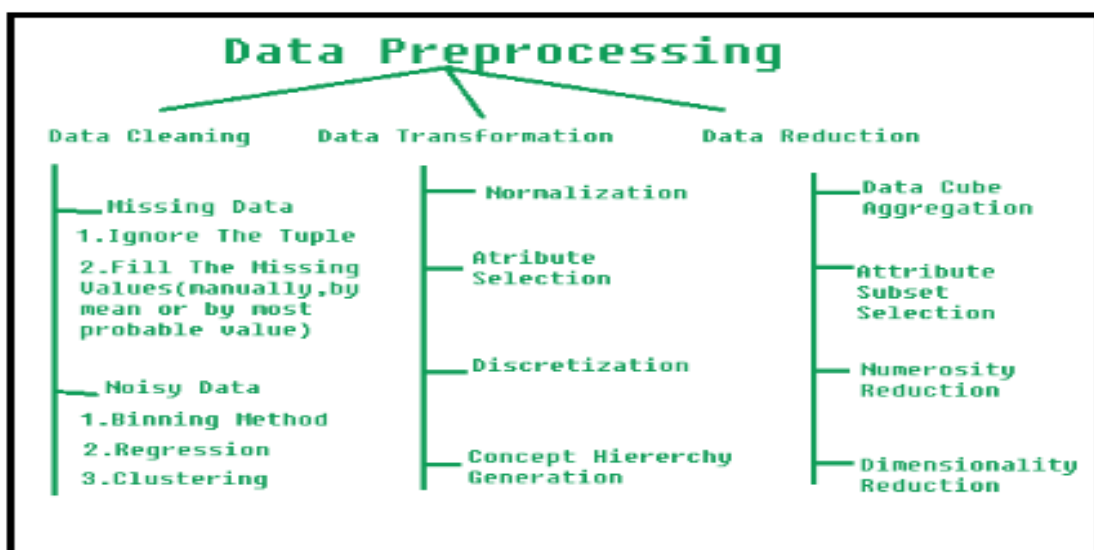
Data Preprocessing

Data Cleaning

Missing Data

1.Ignore The Tuple

2.Fill The Missing Values(manually,by mean or by most probable value)

Noisy Data

1.Binning Method

2.Regression

3.Clustering

Data Transformation

Normalization

Atribute Selection

Discretization

Concept Hiererchy Generation

Data Reduction

Data Cube Aggregation

Attribute Subset Selection

Numerosity Reduction

Dimensionality Reduction